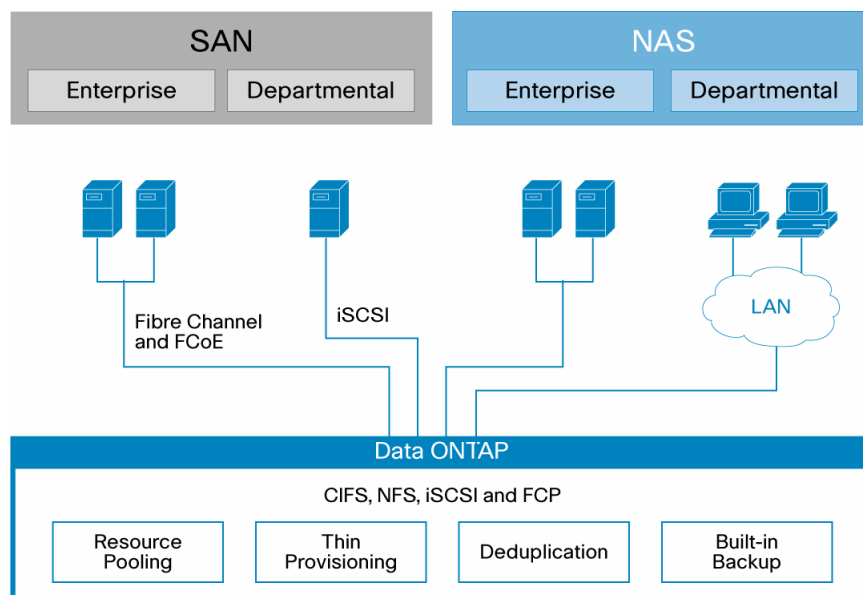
SAN

Enterprise

Departmental

NAS

Enterprise

Departmental

Fibre Channel and FCoE

iSCSI

LAN

Data ONTAP

CIFS, NFS, iSCSI and FCP

Resource Pooling

Thin Provisioning

Deduplication

Built-in Backup